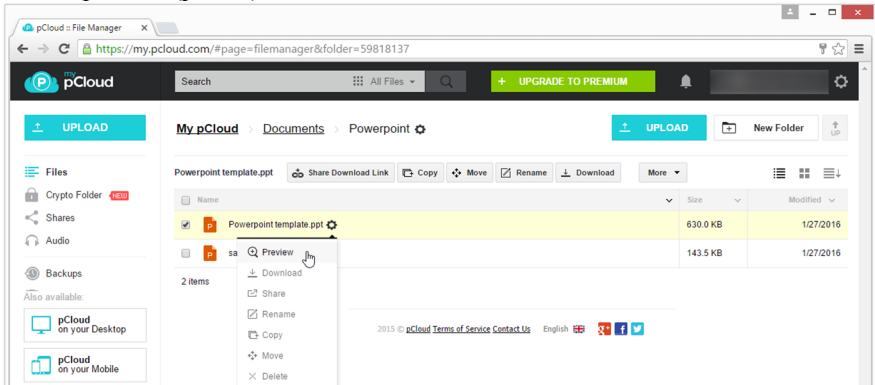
pCloud :: File Manager

https://my.pcloud.com/#page=filemanager&folder=59818137

my pCloud

Search

All Files

UPGRADE TO PREMIUM

UPLOAD

My pCloud  Documents  Powerpoint

UPLOAD

New Folder

UP

Files

Crypto Folder NEW

Shares

Audio

Backups

Also available:

pCloud on your Desktop

pCloud on your Mobile

Powerpoint template.ppt

Share Download Link

Copy

Move

Rename

Download

More

| Name | Size | Modified |
|---|---|---|
| Powerpoint template.ppt | 630.0 KB | 1/27/2016 |
| sa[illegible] | 143.5 KB | 1/27/2016 |

2 items

Preview

Download

Share

Rename

Copy

Move

Delete

2015 © pCloud Terms of Service Contact Us English